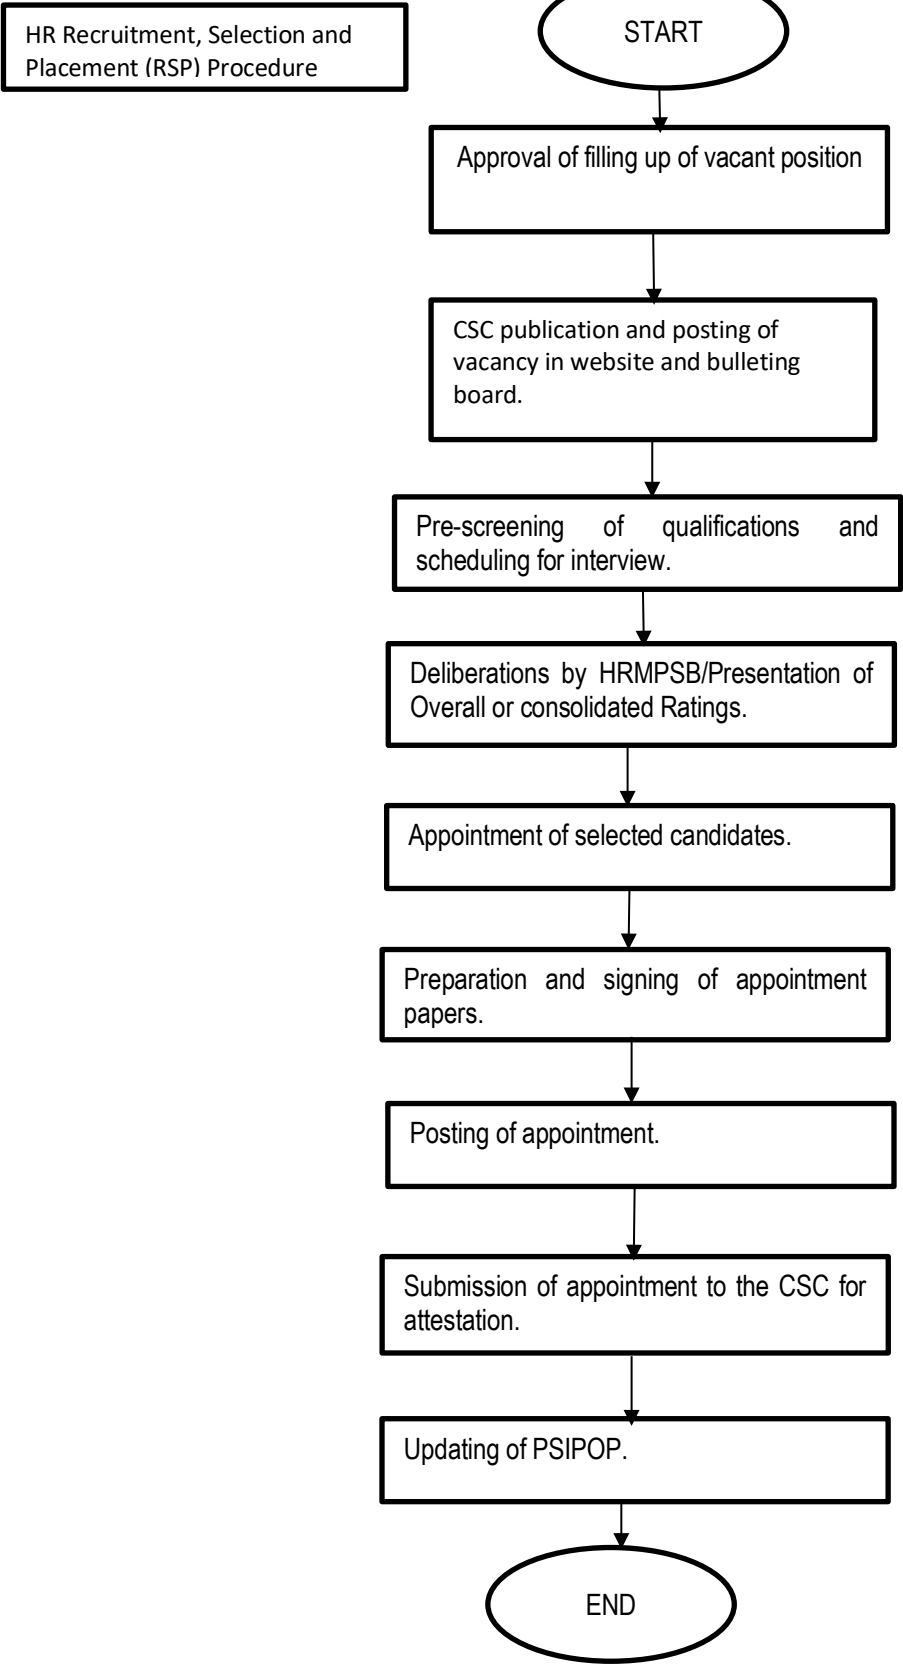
HR Recruitment, Selection and Placement (RSP) Procedure

START

Approval of filling up of vacant position

CSC publication and posting of vacancy in website and bulleting board.

Pre-screening of qualifications and scheduling for interview.

Deliberations by HRMPSB/Presentation of Overall or consolidated Ratings.

Appointment of selected candidates.

Preparation and signing of appointment papers.

Posting of appointment.

Submission of appointment to the CSC for attestation.

Updating of PSIPOP.

END